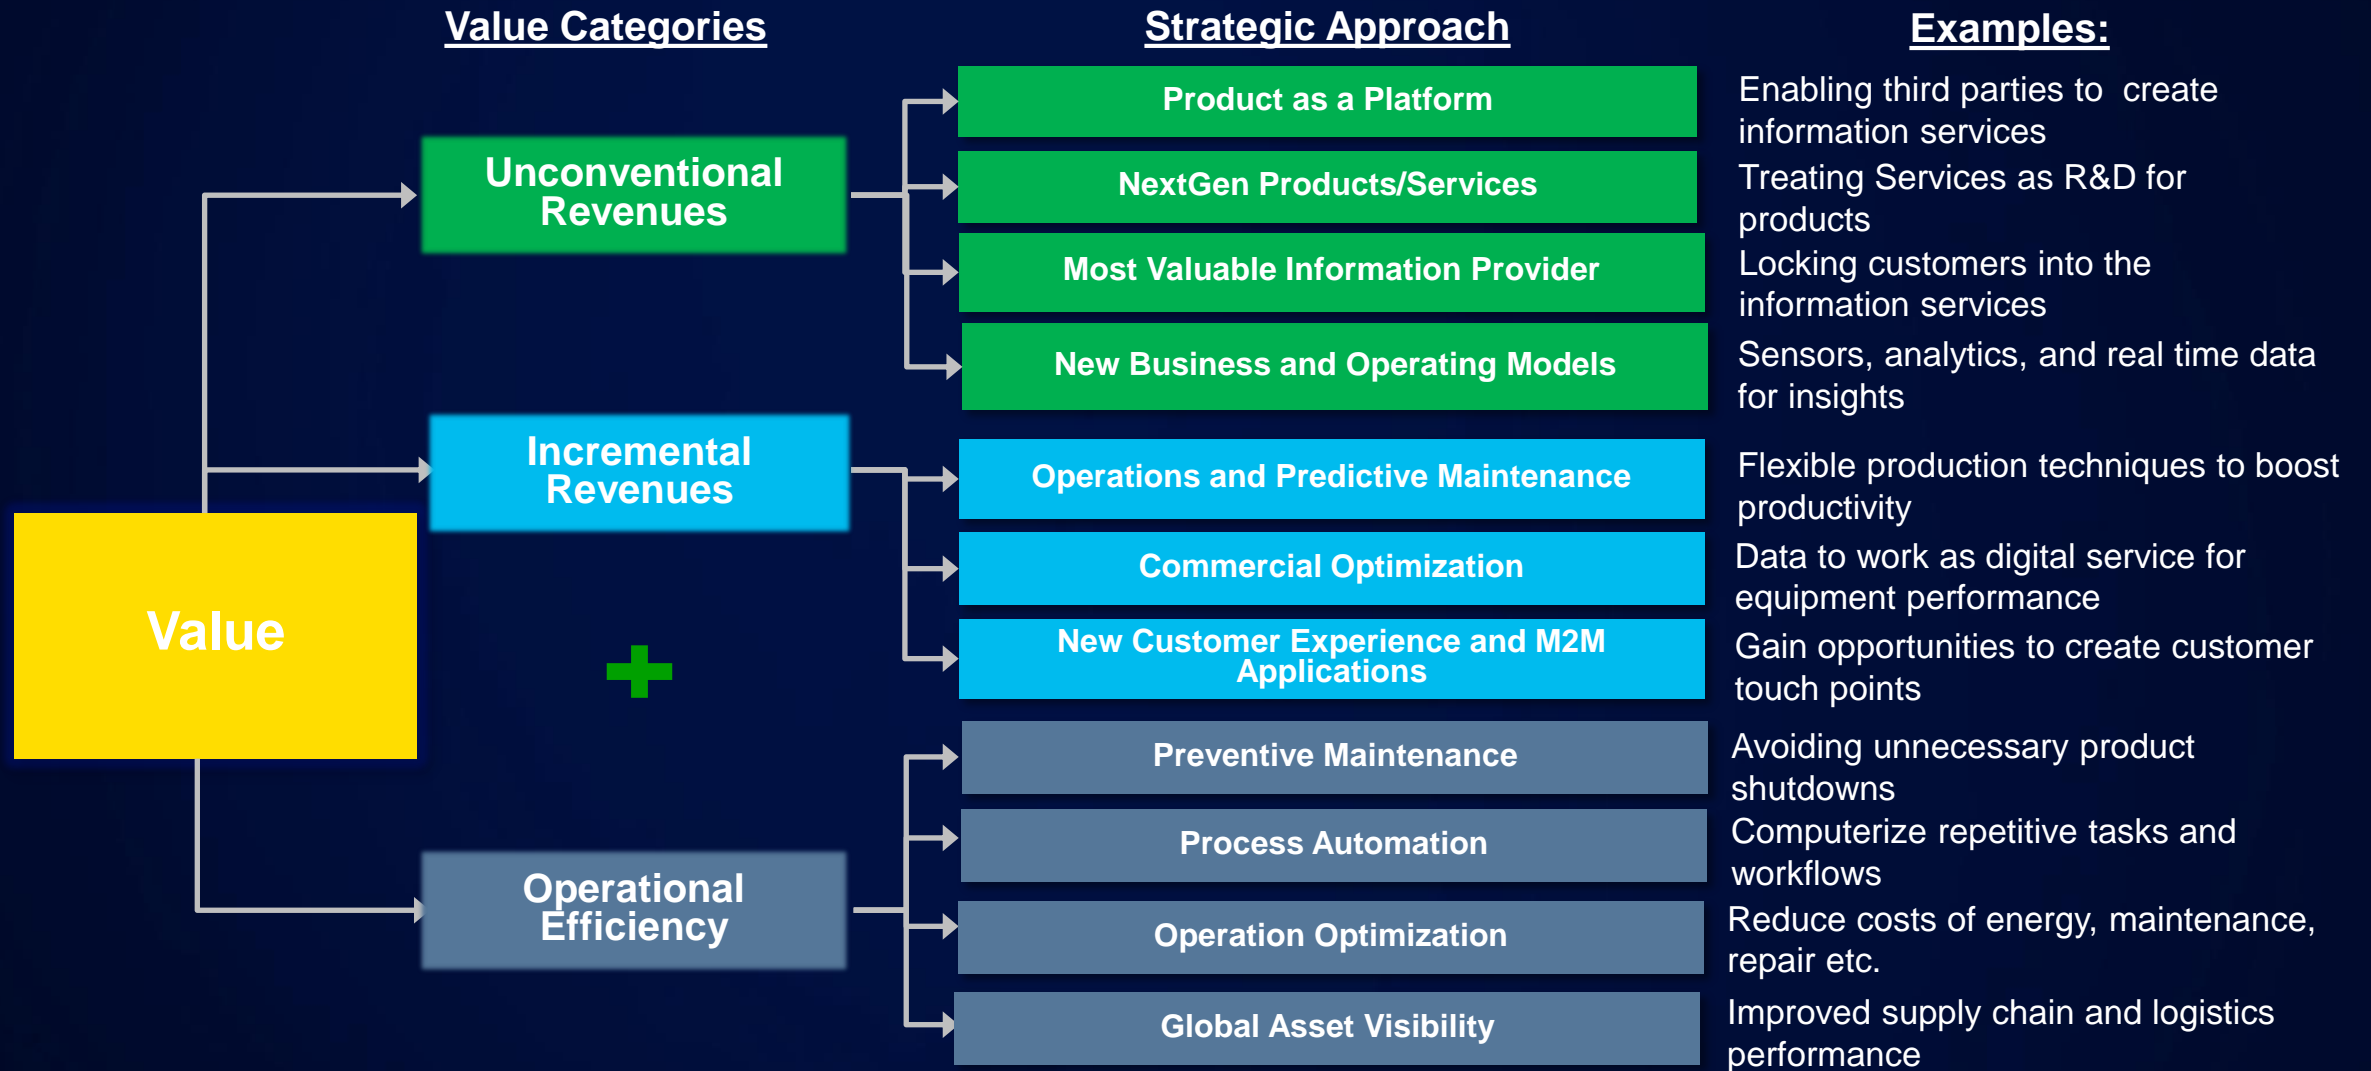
Value Categories

Strategic Approach

Examples:

Value

Unconventional Revenues

Incremental Revenues

Operational Efficiency

Product as a Platform

Enabling third parties to create information services

NextGen Products/Services

Treating Services as R&D for products

Most Valuable Information Provider

Locking customers into the information services

New Business and Operating Models

Sensors, analytics, and real time data for insights

Operations and Predictive Maintenance

Flexible production techniques to boost productivity

Commercial Optimization

Data to work as digital service for equipment performance

New Customer Experience and M2M Applications

Gain opportunities to create customer touch points

Preventive Maintenance

Avoiding unnecessary product shutdowns

Process Automation

Computerize repetitive tasks and workflows

Operation Optimization

Reduce costs of energy, maintenance, repair etc.

Global Asset Visibility

Improved supply chain and logistics performance